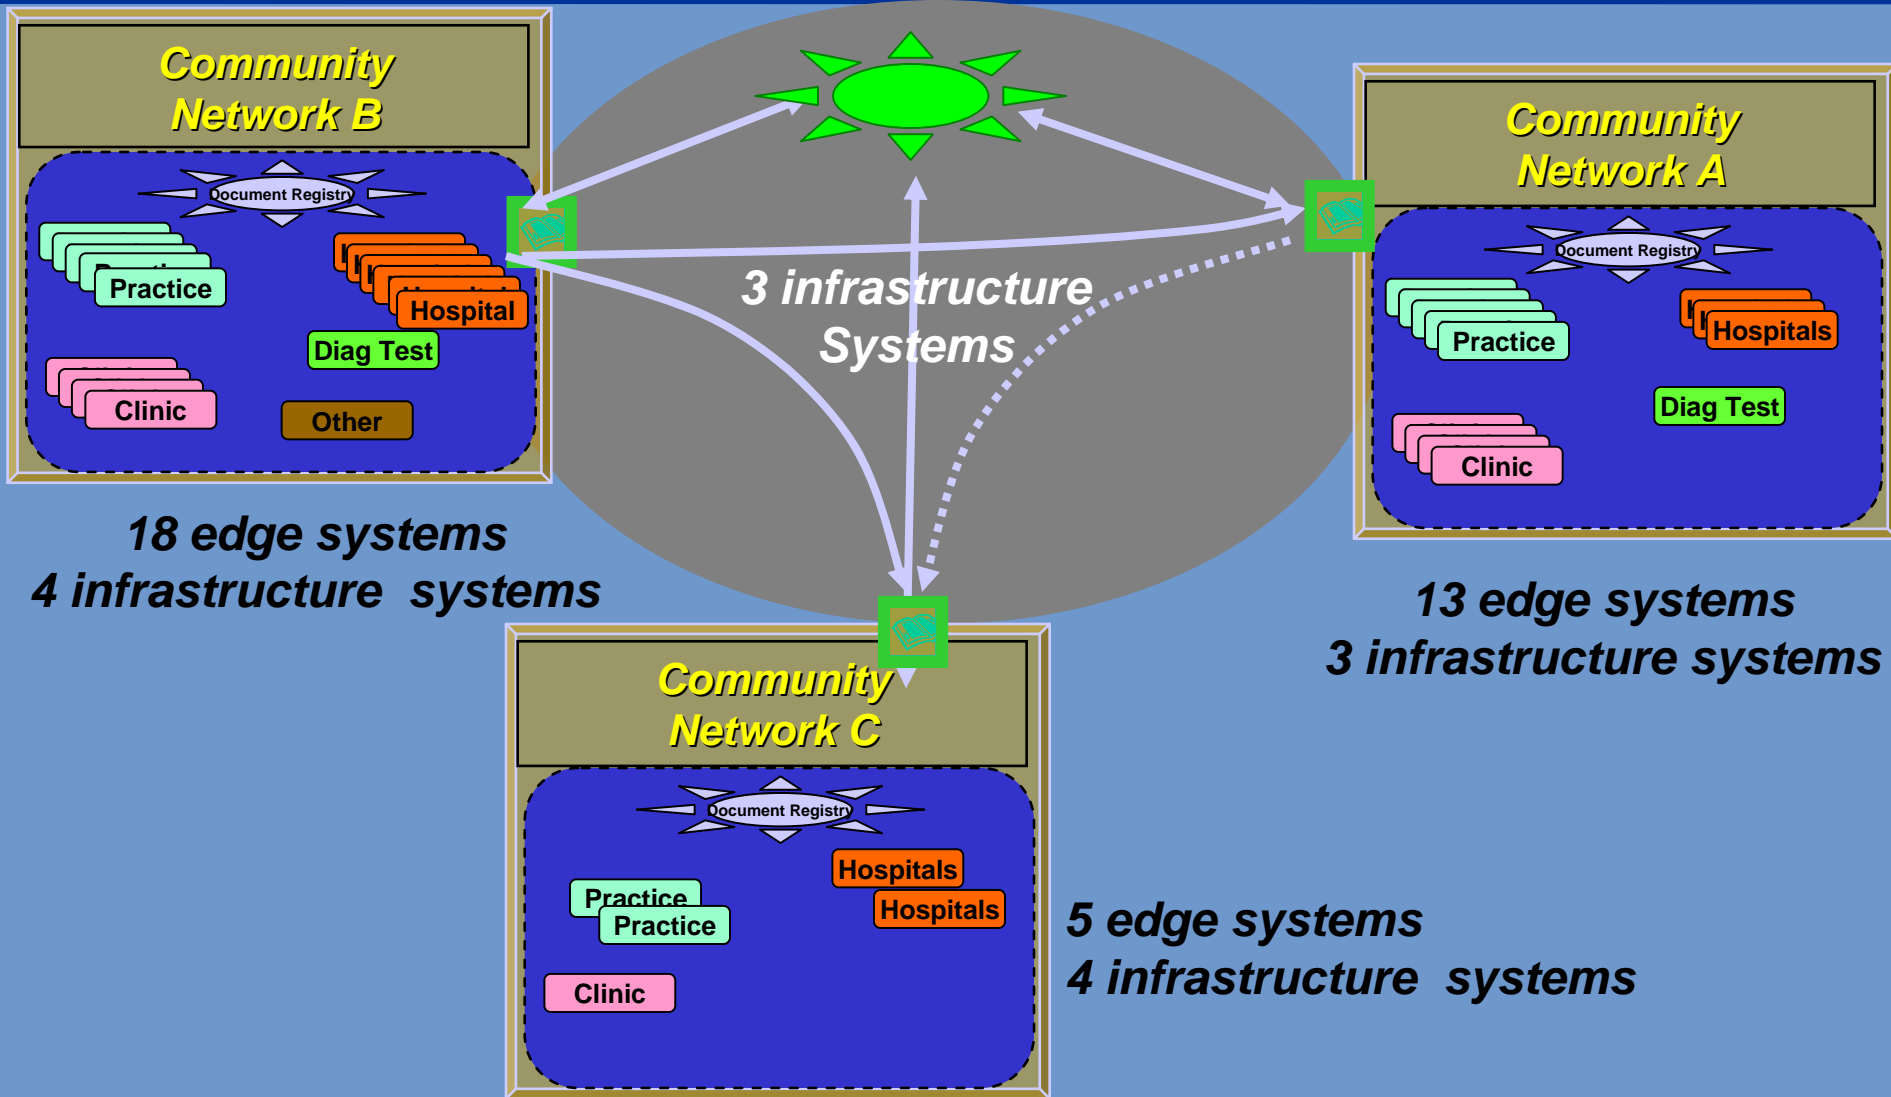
Community Network B

Document Registry

Practice

Hospital

Diag Test

Clinic

Other

18 edge systems
4 infrastructure systems

3 infrastructure Systems

Community Network A

Document Registry

Practice

Hospitals

Diag Test

Clinic

13 edge systems
3 infrastructure systems

Community Network C

Document Registry

Hospitals

Practice

Practice

Hospitals

Clinic

5 edge systems
4 infrastructure systems